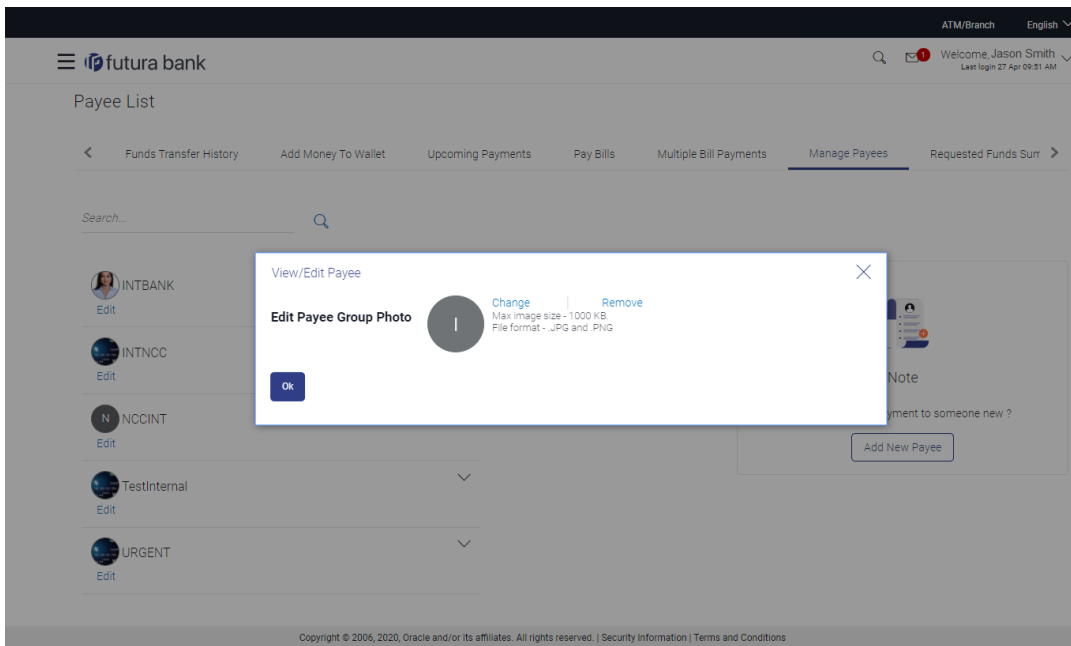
ATM/Branch English

futura bank

Welcome, Jason Smith
Last login 27 Apr 09:51 AM

1

Payee List

Funds Transfer History | Add Money To Wallet | Upcoming Payments | Pay Bills | Multiple Bill Payments | Manage Payees | Requested Funds Sum

Search...

INTBANK
Edit

INTNCC
Edit

N NCCINT
Edit

TestInternal
Edit

URGENT
Edit

View/Edit Payee

Edit Payee Group Photo

I

Change | Remove
Max image size - 1000 KB.
File format - .JPG and .PNG

Ok

Note

yment to someone new ?

Add New Payee

Copyright © 2006, 2020, Oracle and/or its affiliates. All rights reserved. | Security Information | Terms and Conditions